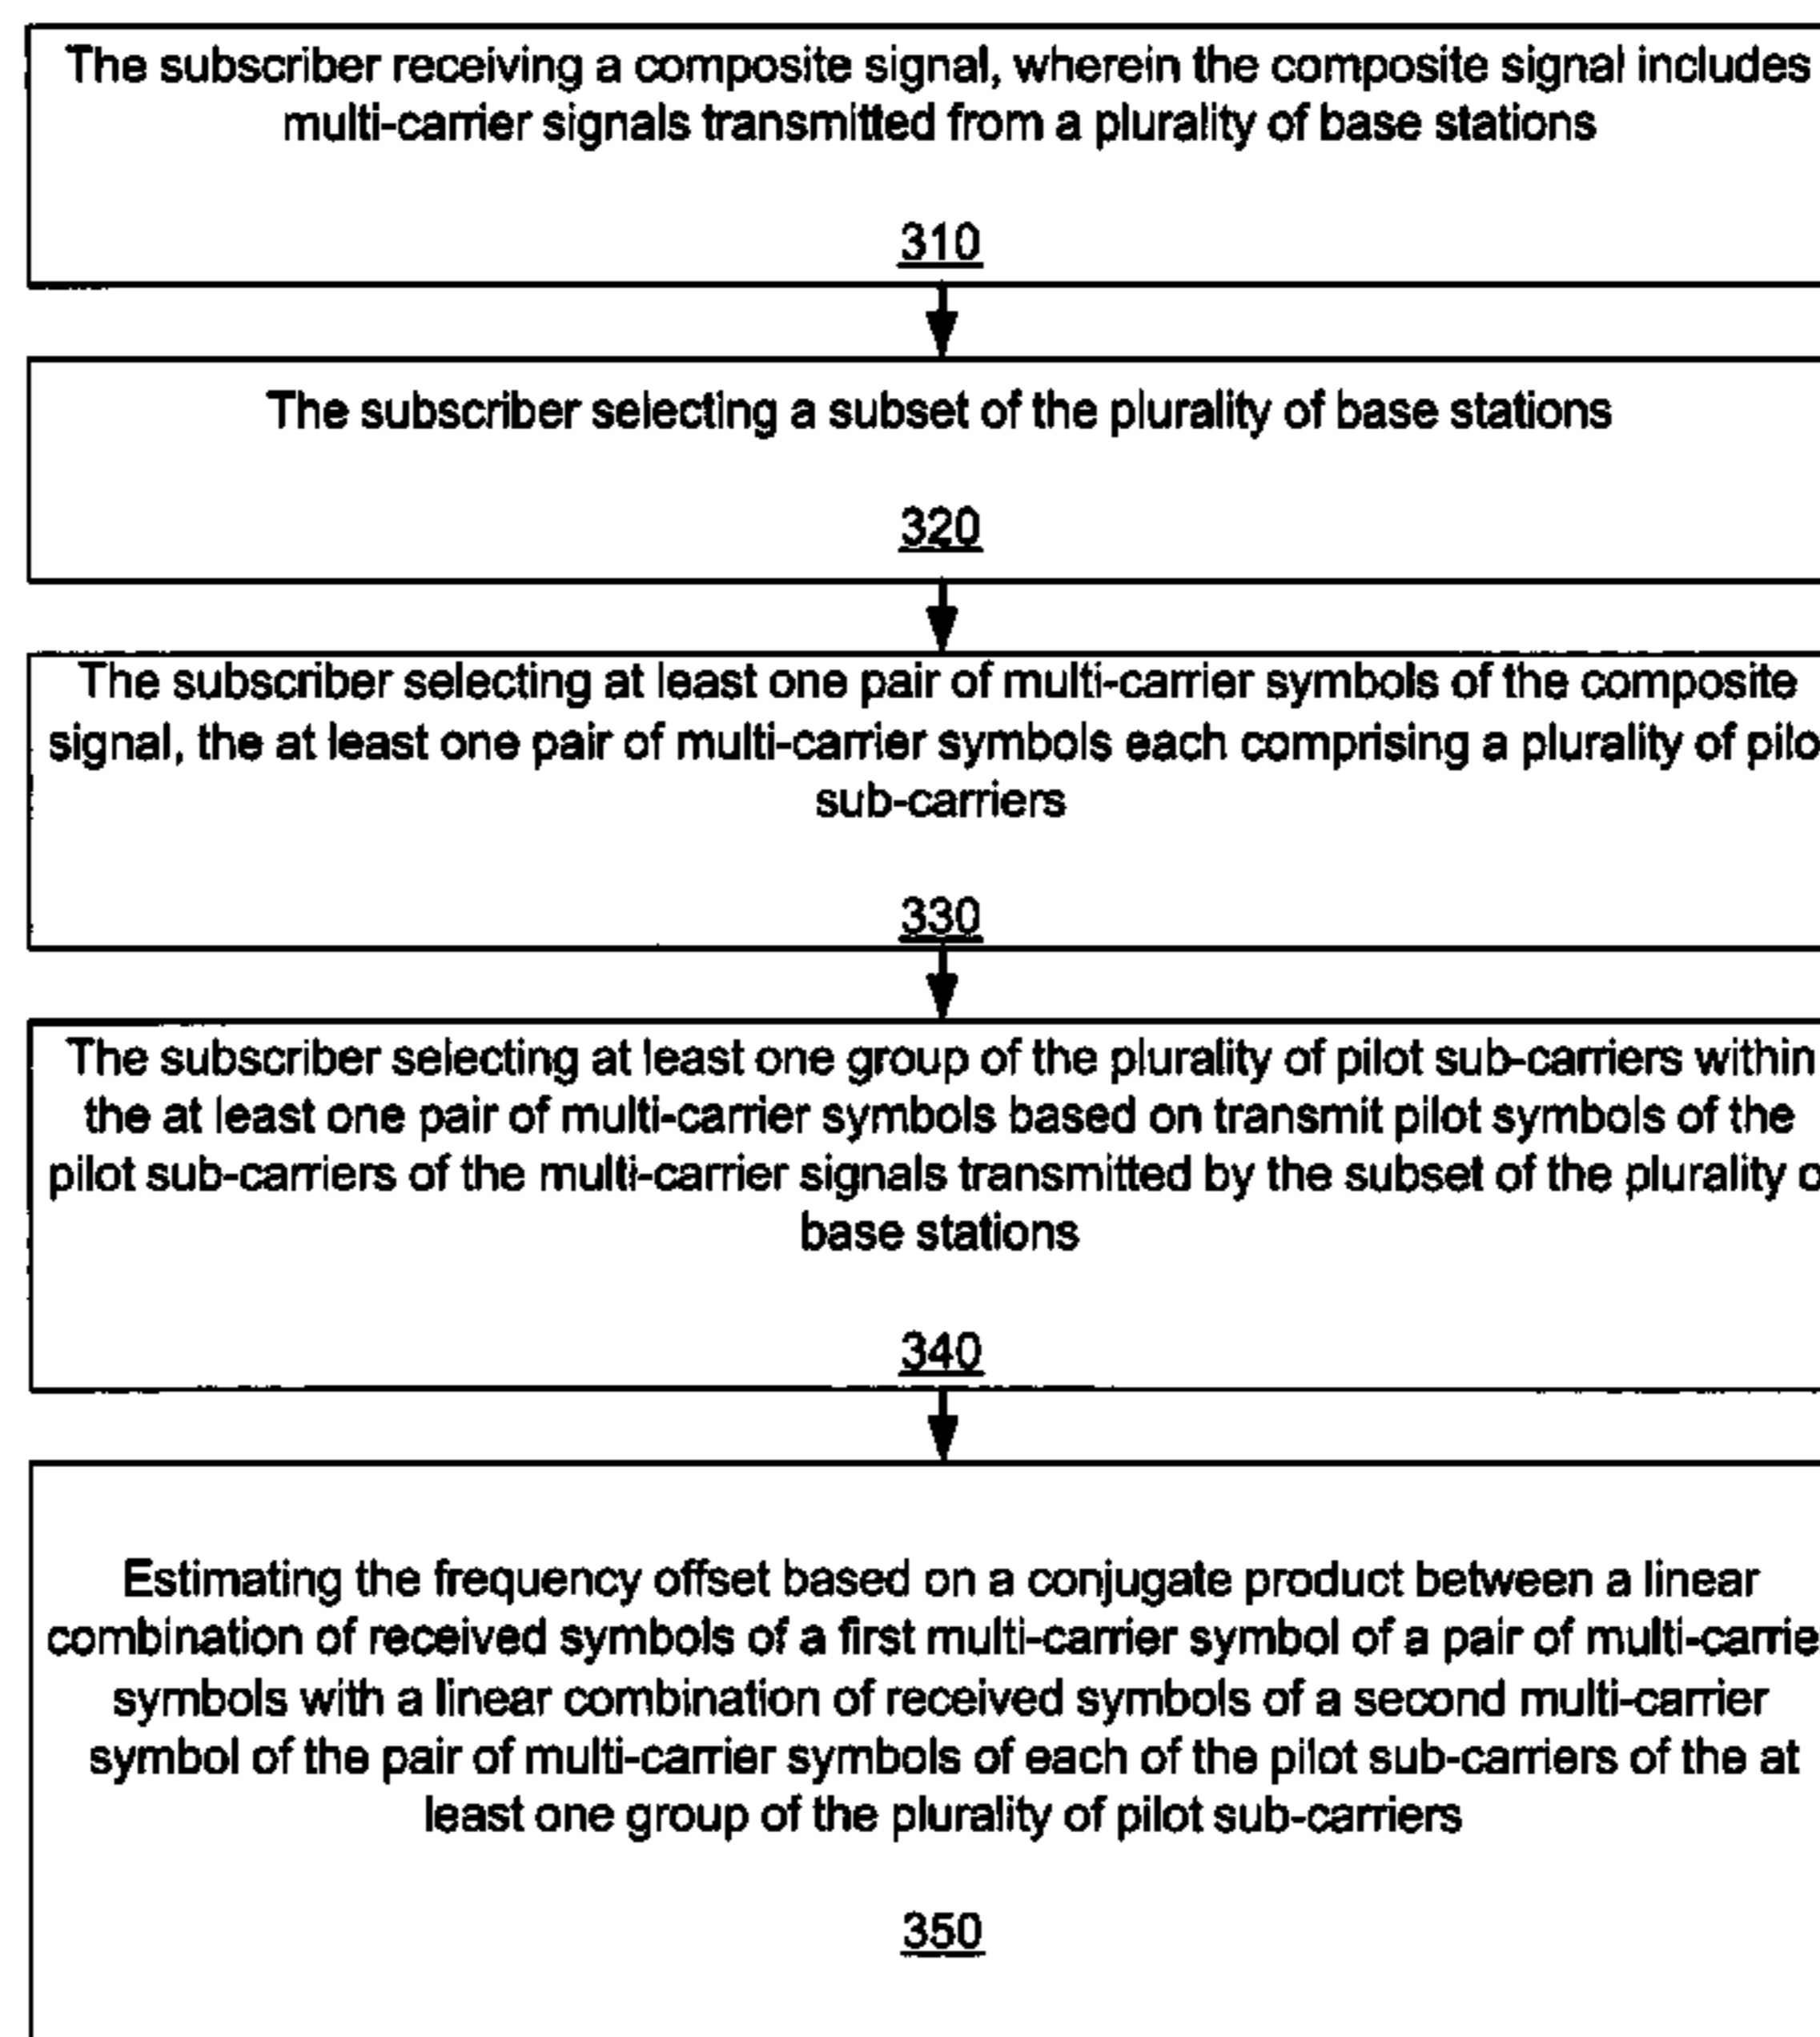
The subscriber receiving a composite signal, wherein the composite signal includes multi-carrier signals transmitted from a plurality of base stations

310

The subscriber selecting a subset of the plurality of base stations

320

The subscriber selecting at least one pair of multi-carrier symbols of the composite signal, the at least one pair of multi-carrier symbols each comprising a plurality of pilo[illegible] sub-carriers

330

The subscriber selecting at least one group of the plurality of pilot sub-carriers within the at least one pair of multi-carrier symbols based on transmit pilot symbols of the pilot sub-carriers of the multi-carrier signals transmitted by the subset of the plurality o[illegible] base stations

340

Estimating the frequency offset based on a conjugate product between a linear combination of received symbols of a first multi-carrier symbol of a pair of multi-carrie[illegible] symbols with a linear combination of received symbols of a second multi-carrier symbol of the pair of multi-carrier symbols of each of the pilot sub-carriers of the at least one group of the plurality of pilot sub-carriers

350